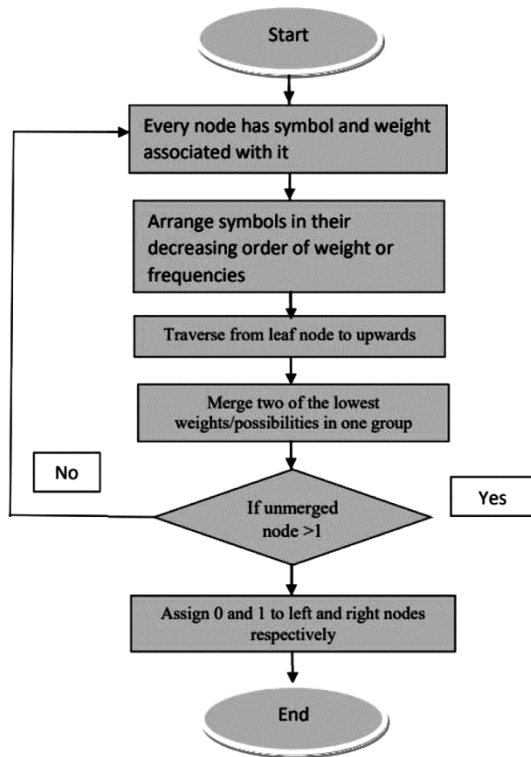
Start

Every node has symbol and weight associated with it

Arrange symbols in their decreasing order of weight or frequencies

Traverse from leaf node to upwards

Merge two of the lowest weights/possibilities in one group

No

If unmerged node >1

Yes

Assign 0 and 1 to left and right nodes respectively

End